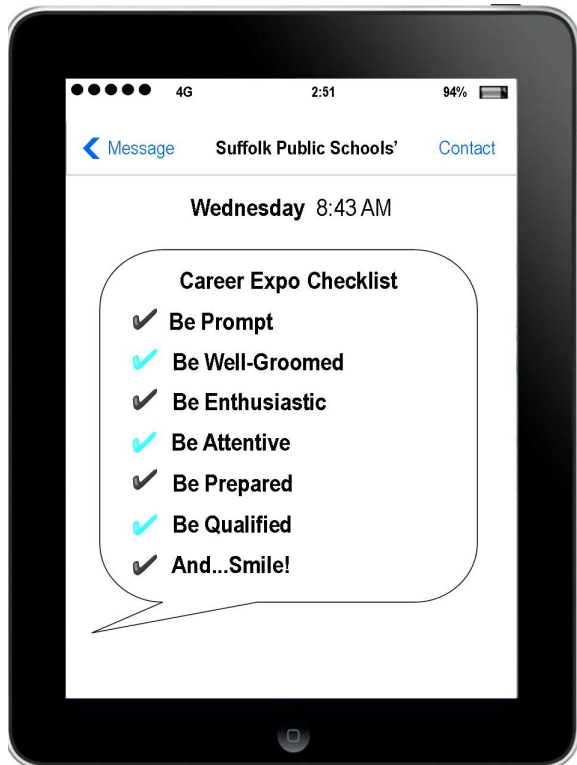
●●●●● 4G 2:51 94%

Message Suffolk Public Schools' Contact

Wednesday 8:43 AM

Career Expo Checklist

✔ Be Prompt
✔ Be Well-Groomed
✔ Be Enthusiastic
✔ Be Attentive
✔ Be Prepared
✔ Be Qualified
✔ And...Smile!